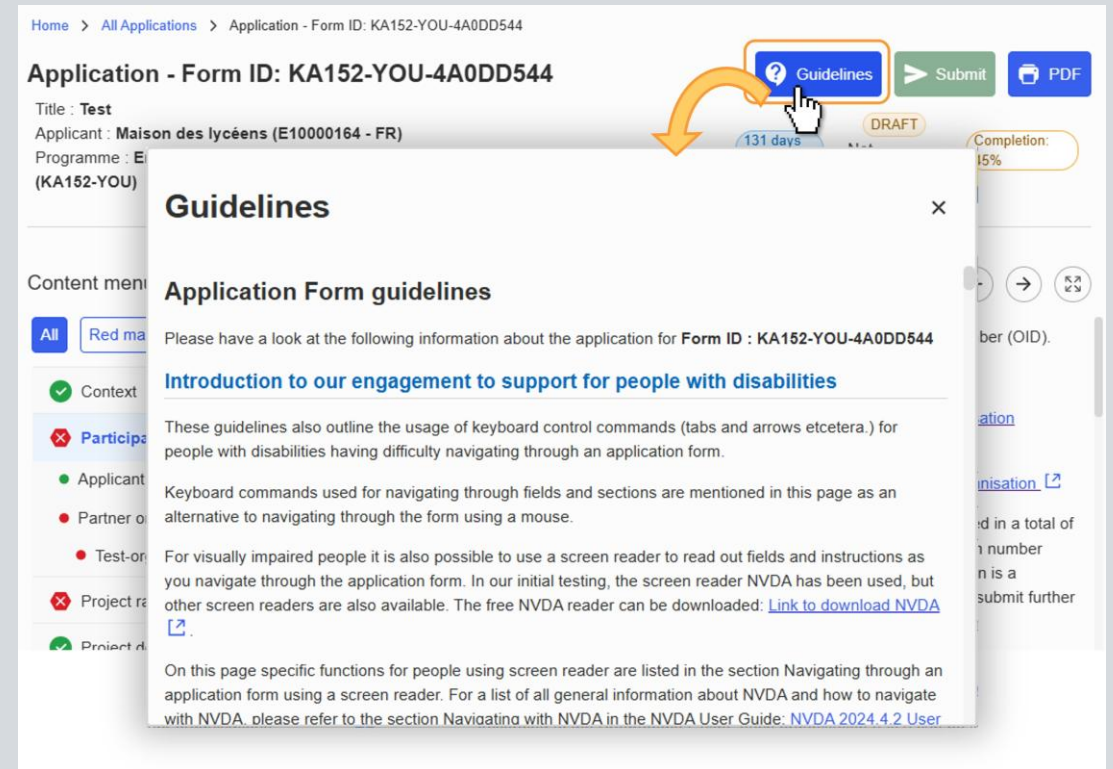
Home > All Applications > Application - Form ID: KA152-YOU-4A0DD544

Application - Form ID: KA152-YOU-4A0DD544

Guidelines Submit PDF

Title : Test
Applicant : Maison des lycéens (E10000164 - FR)
Programme : E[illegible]
(KA152-YOU)

131 days
DRAFT
Completion: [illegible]5%

Content menu
All Red ma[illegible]
Context
Participa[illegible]
Applicant
Partner o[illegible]
Test-or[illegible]
Project r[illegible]
Project d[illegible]

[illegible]ber (OID).
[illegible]ation
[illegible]nisation
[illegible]d in a total of
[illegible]n number
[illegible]n is a
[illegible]submit further

Guidelines ×

Application Form guidelines

Please have a look at the following information about the application for Form ID : KA152-YOU-4A0DD544

Introduction to our engagement to support for people with disabilities

These guidelines also outline the usage of keyboard control commands (tabs and arrows etcetera.) for people with disabilities having difficulty navigating through an application form.

Keyboard commands used for navigating through fields and sections are mentioned in this page as an alternative to navigating through the form using a mouse.

For visually impaired people it is also possible to use a screen reader to read out fields and instructions as you navigate through the application form. In our initial testing, the screen reader NVDA has been used, but other screen readers are also available. The free NVDA reader can be downloaded: Link to download NVDA .

On this page specific functions for people using screen reader are listed in the section Navigating through an application form using a screen reader. For a list of all general information about NVDA and how to navigate with NVDA, please refer to the section Navigating with NVDA in the NVDA User Guide: NVDA 2024.4.2 User